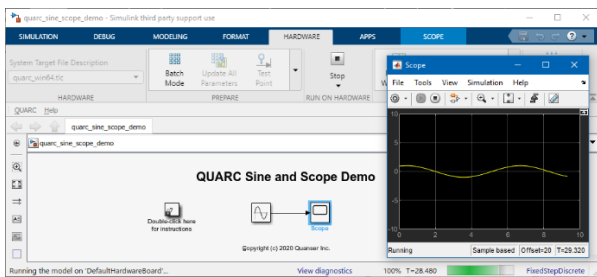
quarc_sine_scope_demo - Simulink third party support use

SIMULATION DEBUG MODELING FORMAT HARDWARE APPS SCOPE

System Target File Description
quarc_win64.tlc

HARDWARE

Batch Mode

Update All Parameters

Test Point

PREPARE

Stop

RUN ON HARDWARE

QUARC Help

quarc_sine_scope_demo

quarc_sine_scope_demo

QUARC Sine and Scope Demo

Double-click here for instructions

Scope

Copyright (c) 2020 Quanser Inc.

Running the model on 'DefaultHardwareBoard'...

View diagnostics

100% T=28.480

FixedStepDiscrete

Scope

File Tools View Simulation Help

10
5
0
-5
-10
0 2 4 6 8 10

Running Sample based Offset=20 T=29.320